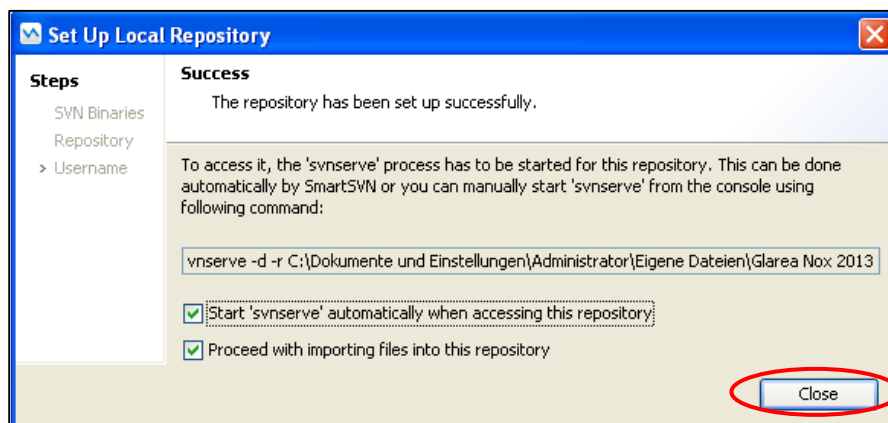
Set Up Local Repository

Steps
SVN Binaries
Repository
> Username

Success
The repository has been set up successfully.

To access it, the 'svnserve' process has to be started for this repository. This can be done automatically by SmartSVN or you can manually start 'svnserve' from the console using following command:

vnserve -d -r C:\Dokumente und Einstellungen\Administrator\Eigene Dateien\Glarea Nox 2013

Start 'svnserve' automatically when accessing this repository

Proceed with importing files into this repository

Close